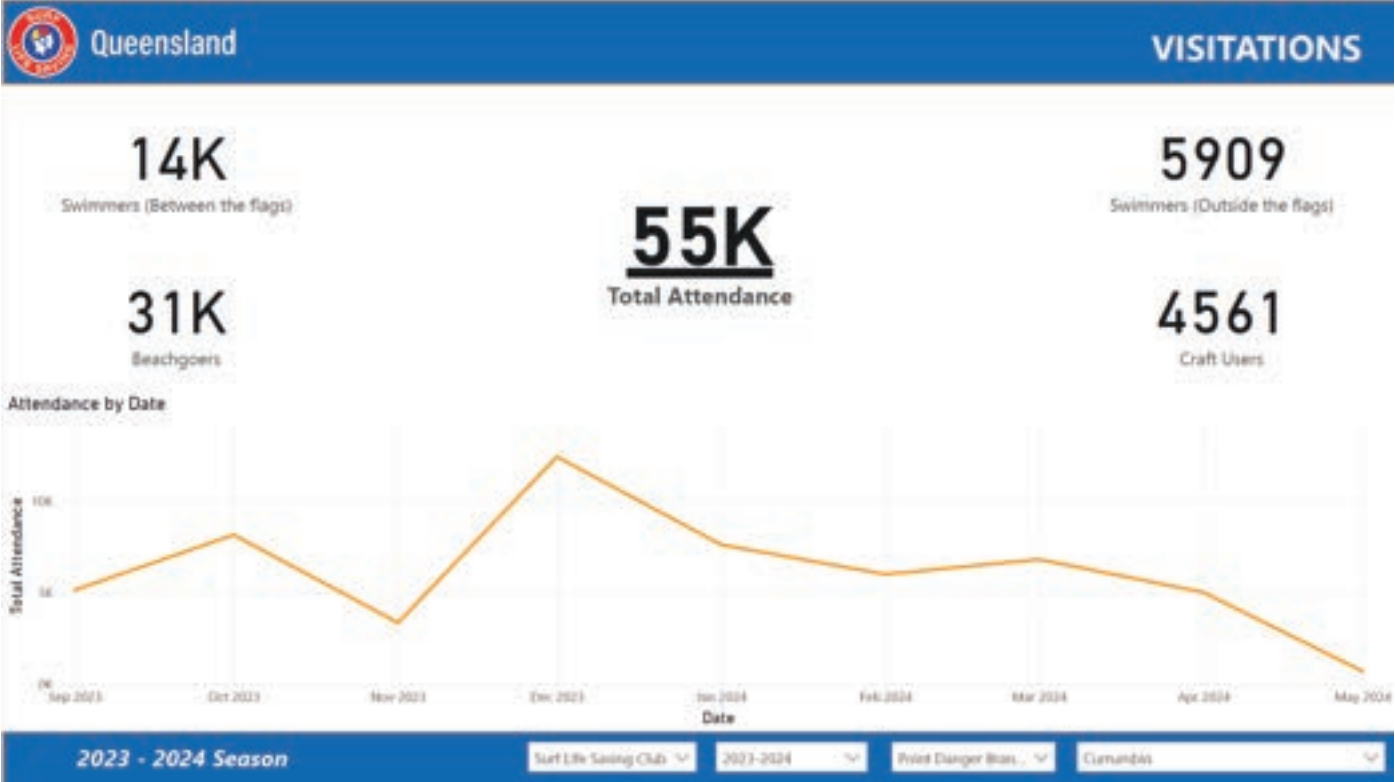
Queensland

VISITATIONS

14K
Swimmers (Between the flags)

55K
Total Attendance

5909
Swimmers (Outside the flags)

31K
Beachgoers

4561
Craft Users

Attendance by Date

Total Attendance

10K

5K

0K

Sep 2023
Oct 2023
Nov 2023
Dec 2023
Jan 2024
Feb 2024
Mar 2024
Apr 2024
May 2024

Date

2023 - 2024 Season

Surf Life Saving Club

2023-2024

Point Danger Bran...

Currumbin